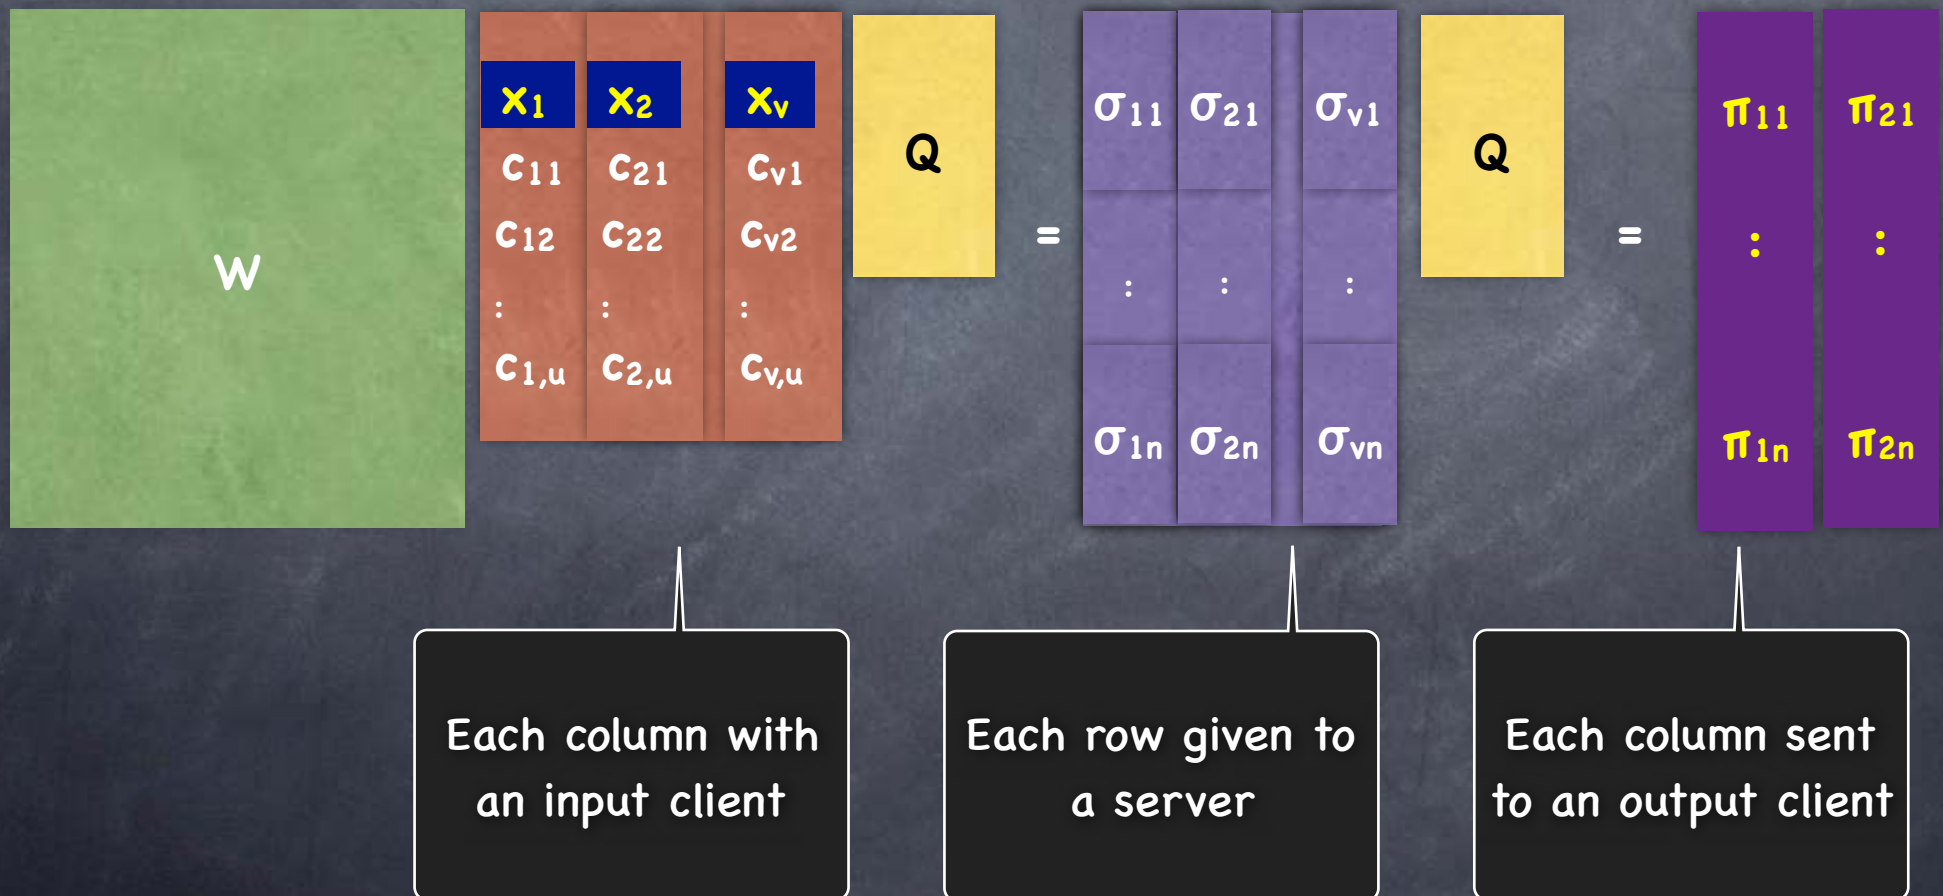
W

$x_1$ $x_2$ $x_v$

$c_{11}$ $c_{21}$ $c_{v1}$

$c_{12}$ $c_{22}$ $c_{v2}$

: : :

$c_{1,u}$ $c_{2,u}$ $c_{v,u}$

Q

=

$\sigma_{11}$ $\sigma_{21}$ $\sigma_{v1}$

: : :

$\sigma_{1n}$ $\sigma_{2n}$ $\sigma_{vn}$

Q

=

$\pi_{11}$ $\pi_{21}$

: :

$\pi_{1n}$ $\pi_{2n}$

Each column with an input client

Each row given to a server

Each column sent to an output client